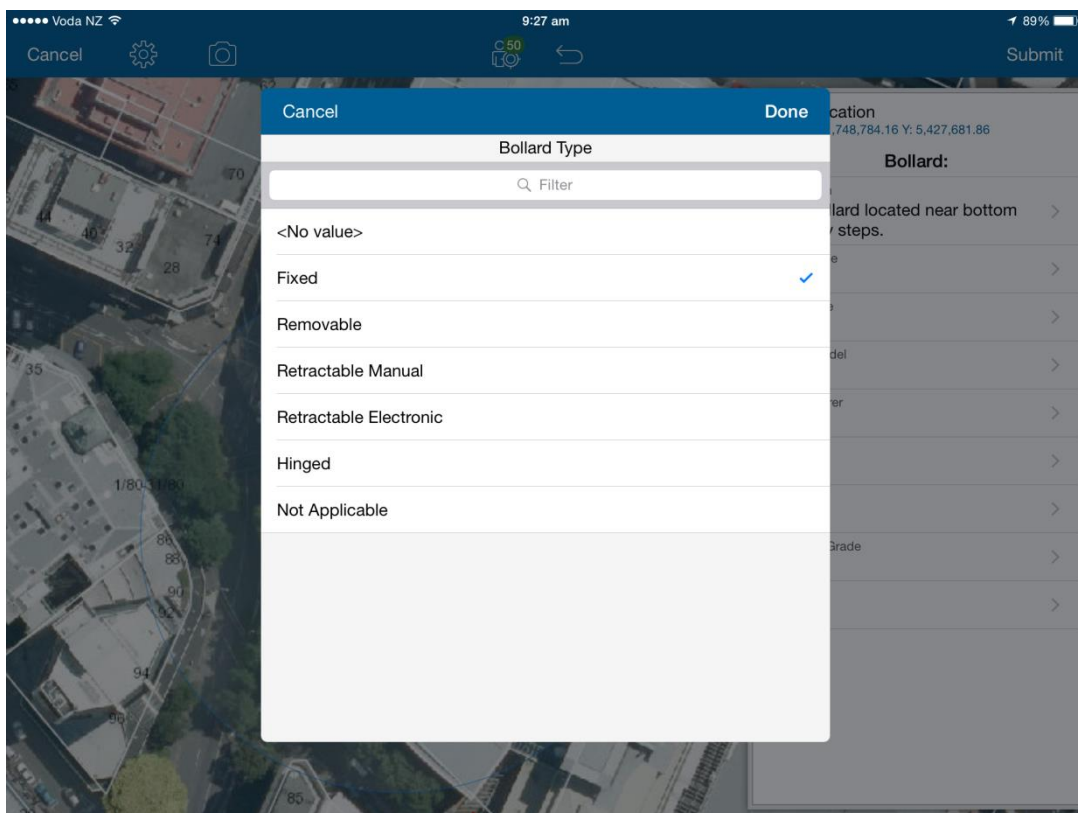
••••• Voda NZ
9:27 am
89%

Cancel
50
Submit

70
44
40
32
74
28
35
1/80-31/80
86
88
90
92
94
96
85

Cancel
Done
Bollard Type
Filter
<No value>
Fixed
Removable
Retractable Manual
Retractable Electronic
Hinged
Not Applicable

cation
,748,784.16 Y: 5,427,681.86
Bollard:
llard located near bottom
steps.
del
rer
Grade